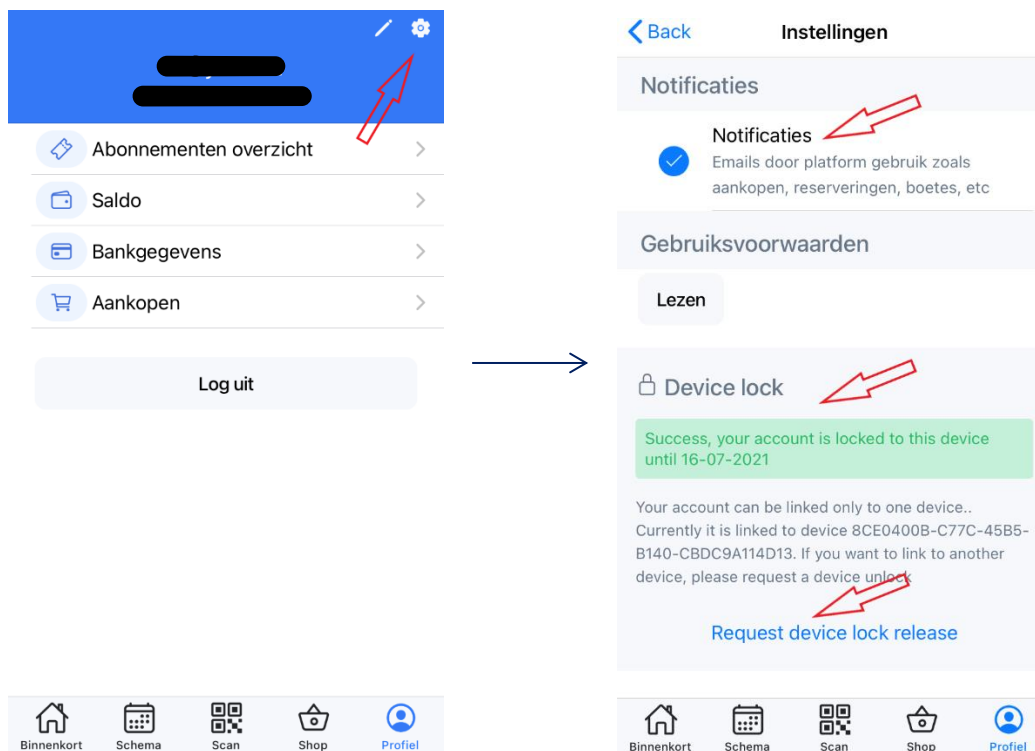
Abonnementen overzicht

Saldo

Bankgegevens

Aankopen

Log uit

Binnenkort Schema Scan Shop Profiel

Back Instellingen

Notificaties

Notificaties
Emails door platform gebruik zoals aankopen, reserveringen, boetes, etc

Gebruiksvoorwaarden

Lezen

Device lock

Success, your account is locked to this device until 16-07-2021

Your account can be linked only to one device.. Currently it is linked to device 8CE0400B-C77C-45B5-B140-CBDC9A114D13. If you want to link to another device, please request a device unlock

Request device lock release

Binnenkort Schema Scan Shop Profiel